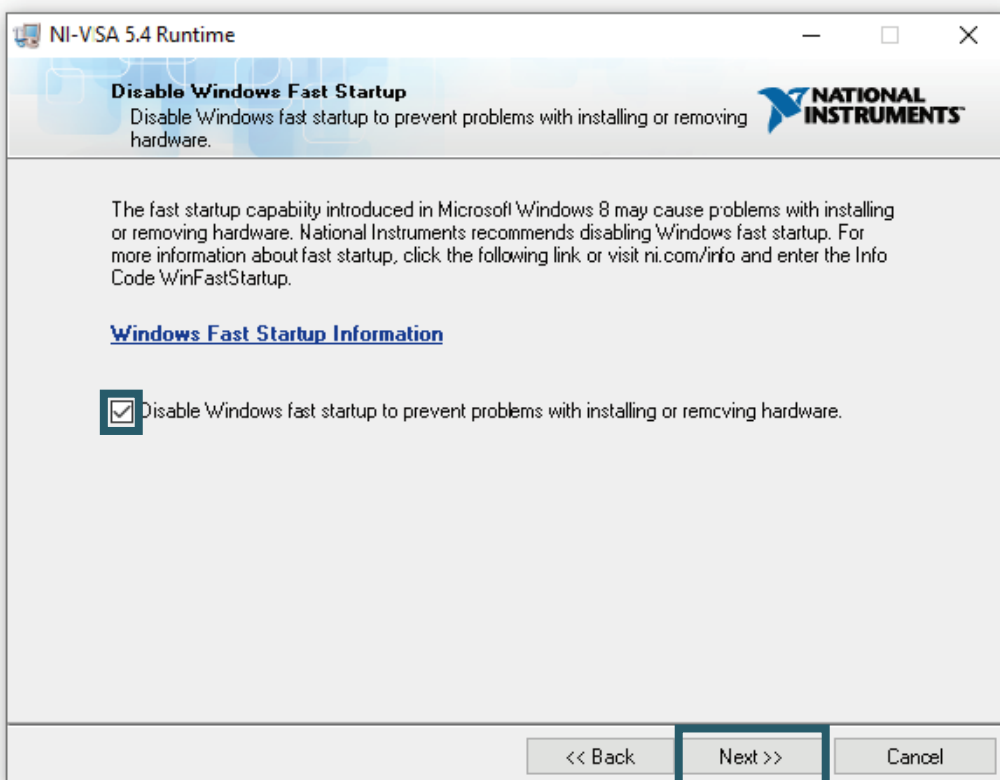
NI-VSA 5.4 Runtime

Disable Windows Fast Startup
Disable Windows fast startup to prevent problems with installing or removing hardware.

NATIONAL INSTRUMENTS

The fast startup capabiity introduced in Microsoft Windows 8 may cause problems with installing or removing hardware. National Instruments recommends disabling Windows fast startup. For more information about fast startup, click the following link or visit ni.com/info and enter the Info Code WinFastStartup.

Windows Fast Startup Information

Disable Windows fast startup to prevent problems with installing or removing hardware.

<< Back
Next >>
Cancel